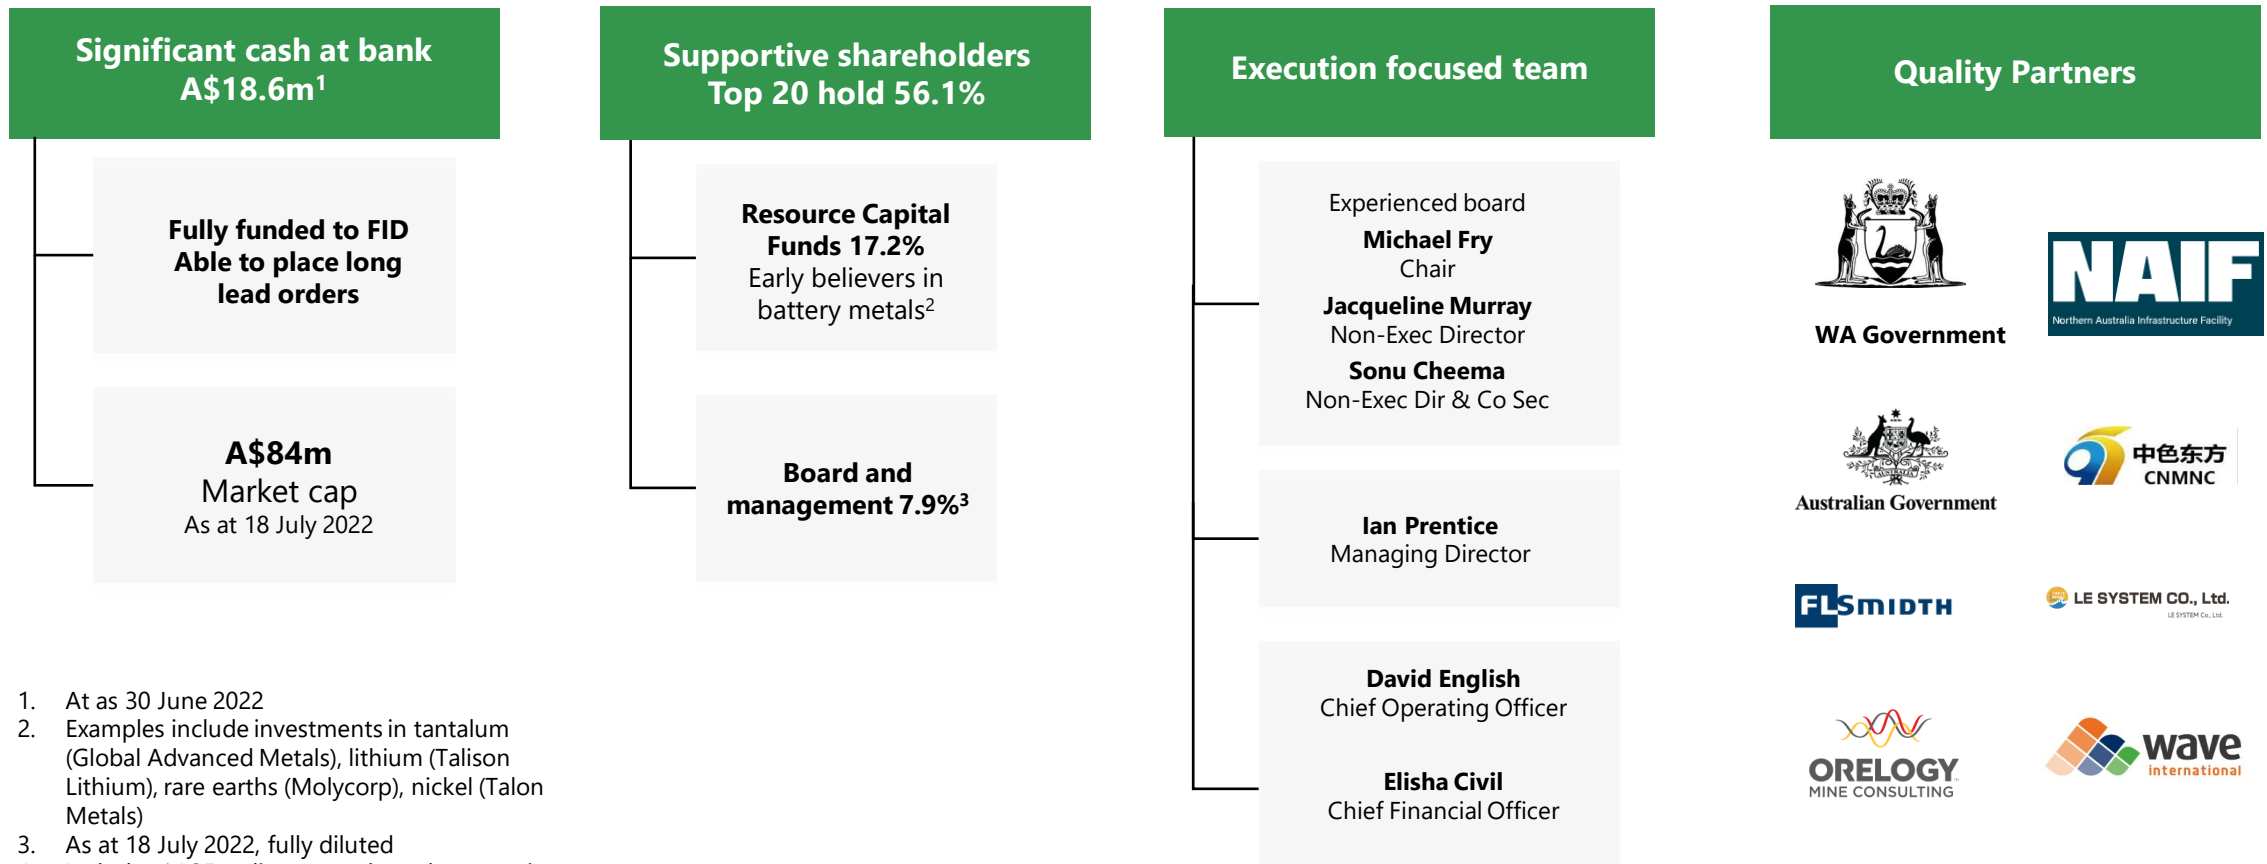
Significant cash at bank
A$18.6m$^1$

Fully funded to FID
Able to place long lead orders

A$84m
Market cap
As at 18 July 2022

Supportive shareholders
Top 20 hold 56.1%

Resource Capital Funds 17.2%
Early believers in battery metals$^2$

Board and management 7.9%$^3$

Execution focused team

Experienced board
Michael Fry
Chair
Jacqueline Murray
Non-Exec Director
Sonu Cheema
Non-Exec Dir & Co Sec

Ian Prentice
Managing Director

David English
Chief Operating Officer

Elisha Civil
Chief Financial Officer

Quality Partners

WA Government

NAIF
Northern Australia Infrastructure Facility

Australian Government

中色东方
CNMNC

FLSMIDTH

LE SYSTEM CO., Ltd.
LE SYSTEM Co., Ltd.

ORELOGY
MINE CONSULTING

wave
international

1. At as 30 June 2022
2. Examples include investments in tantalum (Global Advanced Metals), lithium (Talison Lithium), rare earths (Molycorp), nickel (Talon Metals)
3. As at 18 July 2022, fully diluted
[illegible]